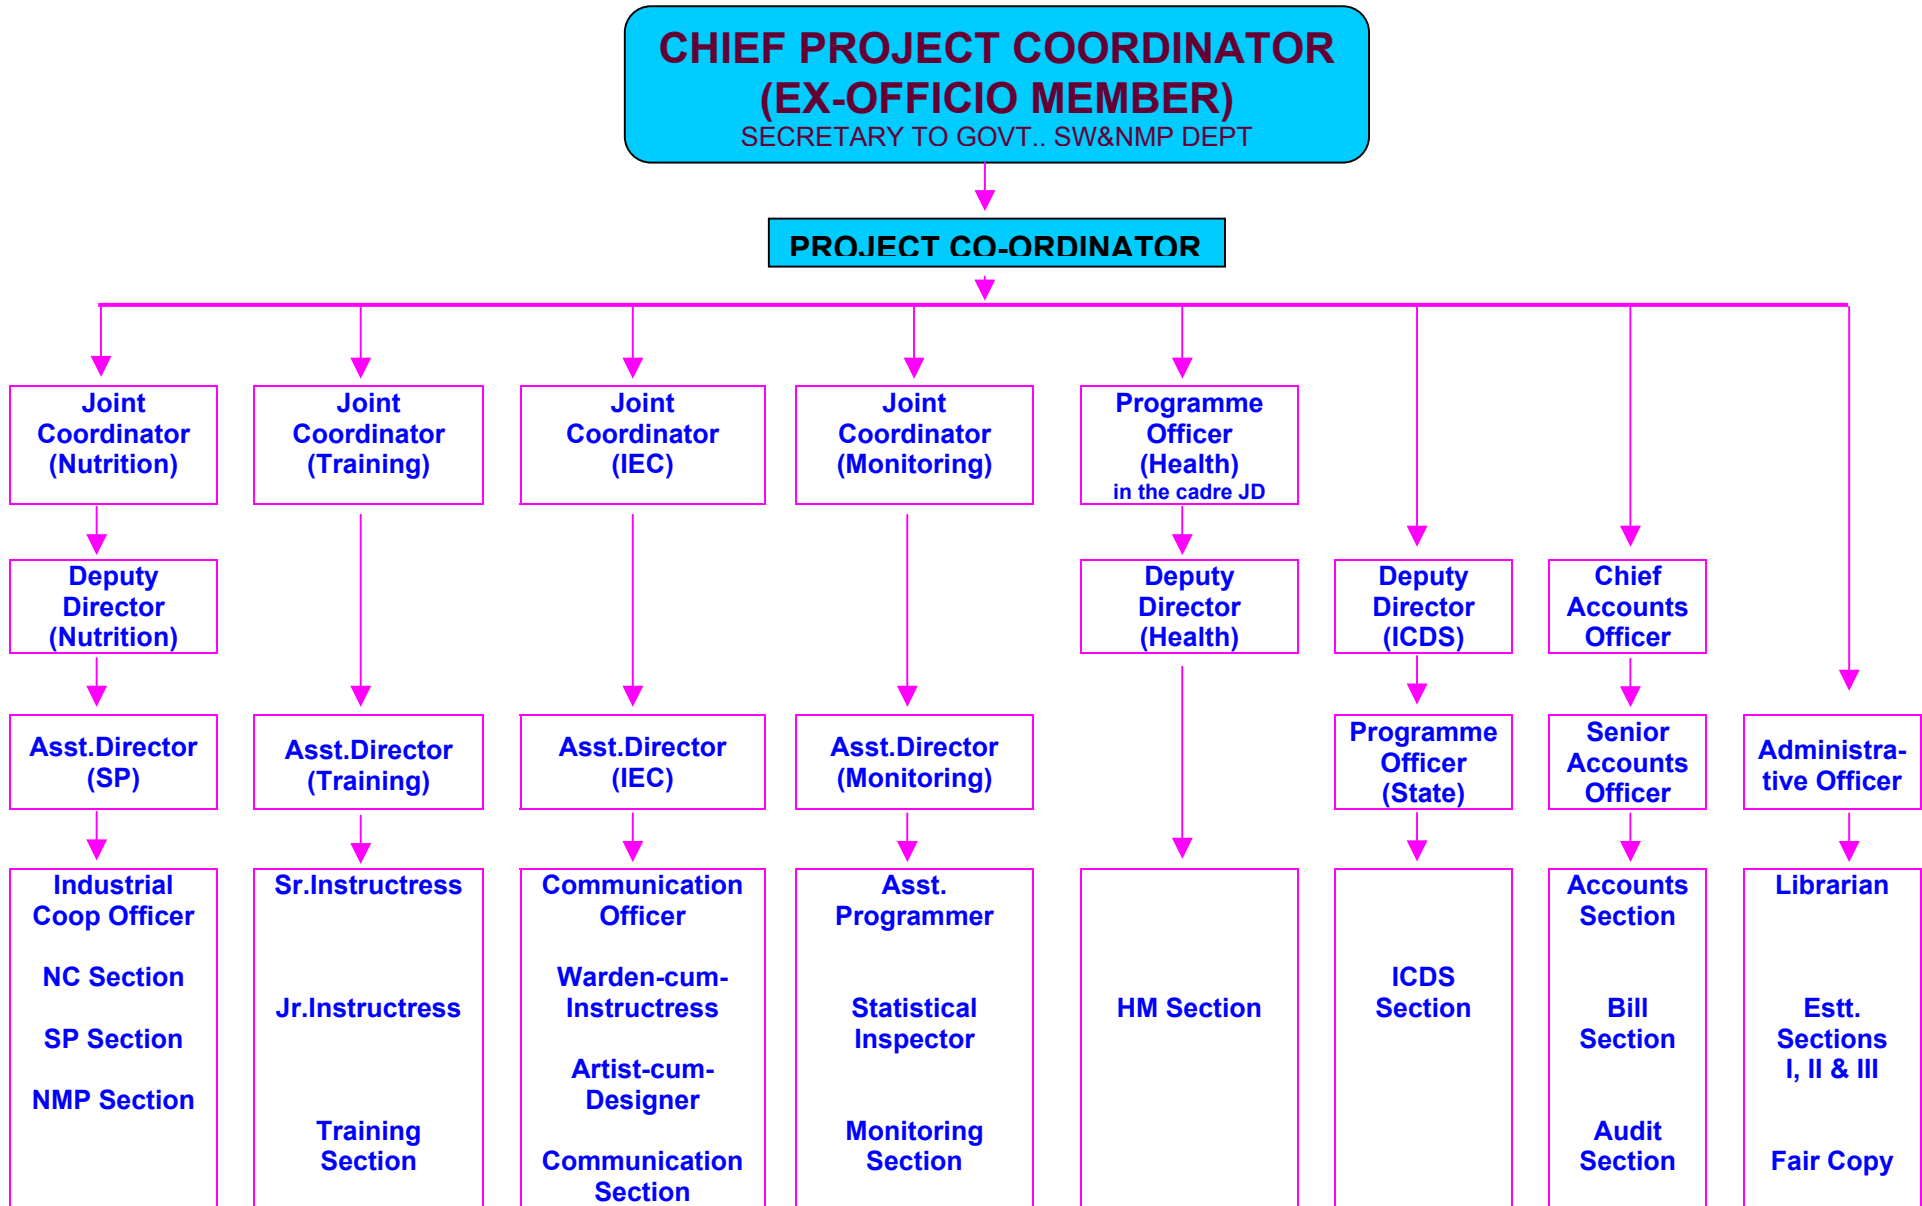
CHIEF PROJECT COORDINATOR
(EX-OFFICIO MEMBER)
SECRETARY TO GOVT.. SW&NMP DEPT

PROJECT CO-ORDINATOR

Joint Coordinator (Nutrition)

Deputy Director (Nutrition)

Asst.Director (SP)

Industrial Coop Officer

NC Section

SP Section

NMP Section

Joint Coordinator (Training)

Asst.Director (Training)

Sr.Instructress

Jr.Instructress

Training Section

Joint Coordinator (IEC)

Asst.Director (IEC)

Communication Officer

Warden-cum-Instructress

Artist-cum-Designer

Communication Section

Joint Coordinator (Monitoring)

Asst.Director (Monitoring)

Asst. Programmer

Statistical Inspector

Monitoring Section

Programme Officer (Health)
in the cadre JD

Deputy Director (Health)

HM Section

Deputy Director (ICDS)

Programme Officer (State)

ICDS Section

Chief Accounts Officer

Senior Accounts Officer

Accounts Section

Bill Section

Audit Section

Administrative Officer

Librarian

Estt. Sections I, II & III

Fair Copy